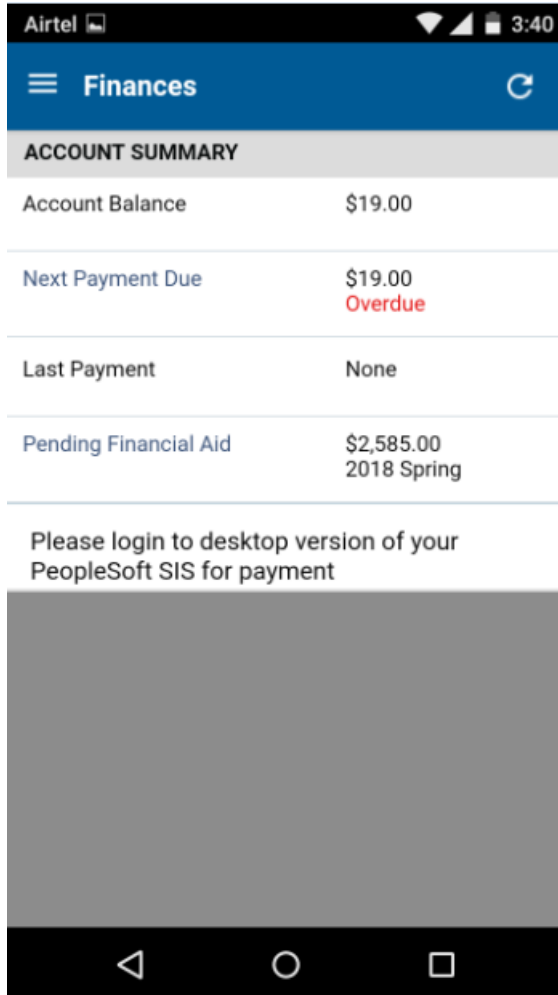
Airtel 3:40

Finances

ACCOUNT SUMMARY

| | |
|---|---|
| Account Balance | $19.00 |
| Next Payment Due | $19.00 Overdue |
| Last Payment | None |
| Pending Financial Aid | $2,585.00 2018 Spring |

Please login to desktop version of your PeopleSoft SIS for payment